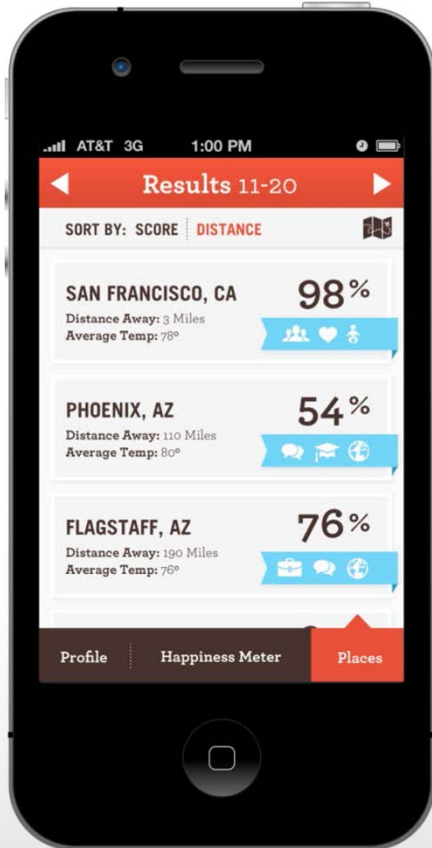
AT&T 3G 1:00 PM

Results 11-20

SORT BY: SCORE DISTANCE

SAN FRANCISCO, CA
Distance Away: 3 Miles
Average Temp: 78°
98%

PHOENIX, AZ
Distance Away: 110 Miles
Average Temp: 80°
54%

FLAGSTAFF, AZ
Distance Away: 190 Miles
Average Temp: 76°
76%

Profile
Happiness Meter
Places